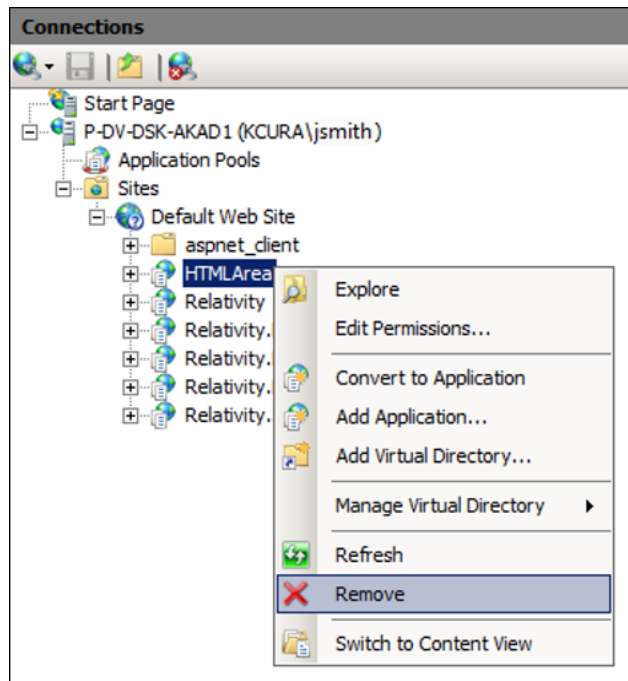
Connections

Start Page
P-DV-DSK-AKAD1 (KCURA\jsmith)
Application Pools
Sites
Default Web Site
aspnet_client
HTMLArea
Relativity
Relativity.
Relativity.
Relativity.
Relativity.

Explore
Edit Permissions...
Convert to Application
Add Application...
Add Virtual Directory...
Manage Virtual Directory
Refresh
Remove
Switch to Content View